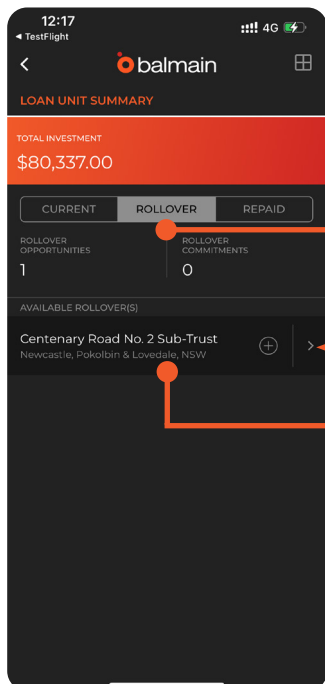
12:17
◂ TestFlight
4G

balmain

LOAN UNIT SUMMARY

TOTAL INVESTMENT
$80,337.00

CURRENT
ROLLOVER
REPAID

ROLLOVER OPPORTUNITIES
1

ROLLOVER COMMITMENTS
0

AVAILABLE ROLLOVER(S)

Centenary Road No. 2 Sub-Trust
Newcastle, Pokolbin & Lovedale, NSW